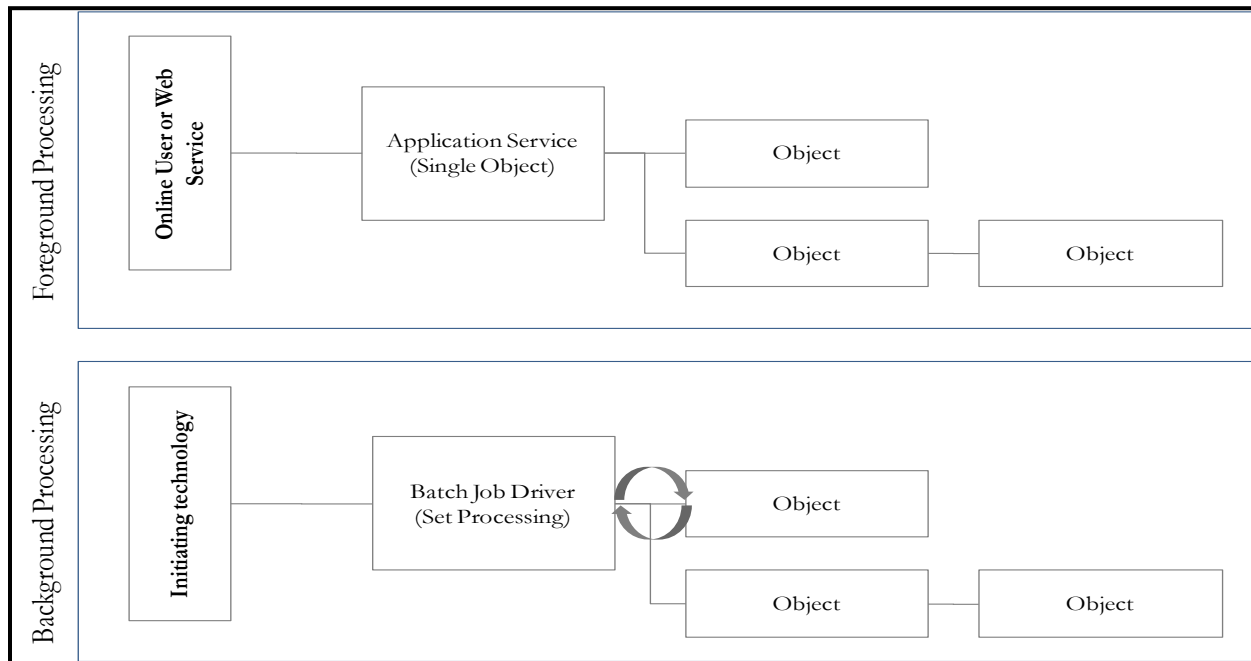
Foreground Processing

Online User or Web Service

Application Service (Single Object)

Object

Object

Object

Background Processing

Initiating technology

Batch Job Driver (Set Processing)

Object

Object

Object